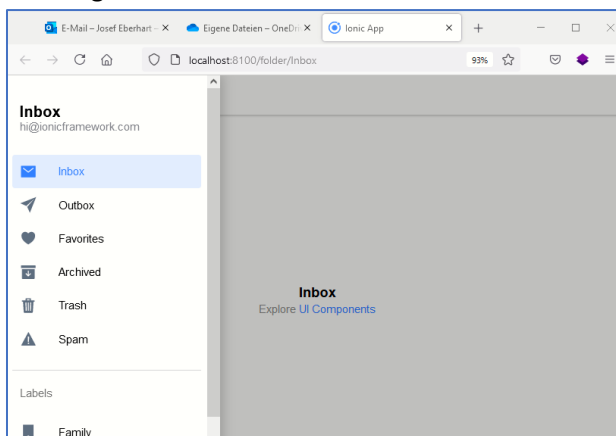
E-Mail – Josef Eberhart – × Eigene Dateien – OneDri × Ionic App × +

localhost:8100/folder/Inbox 93%

Inbox
hi@ionicframework.com

Inbox
Outbox
Favorites
Archived
Trash
Spam

Labels

Family

Inbox
Explore UI Components